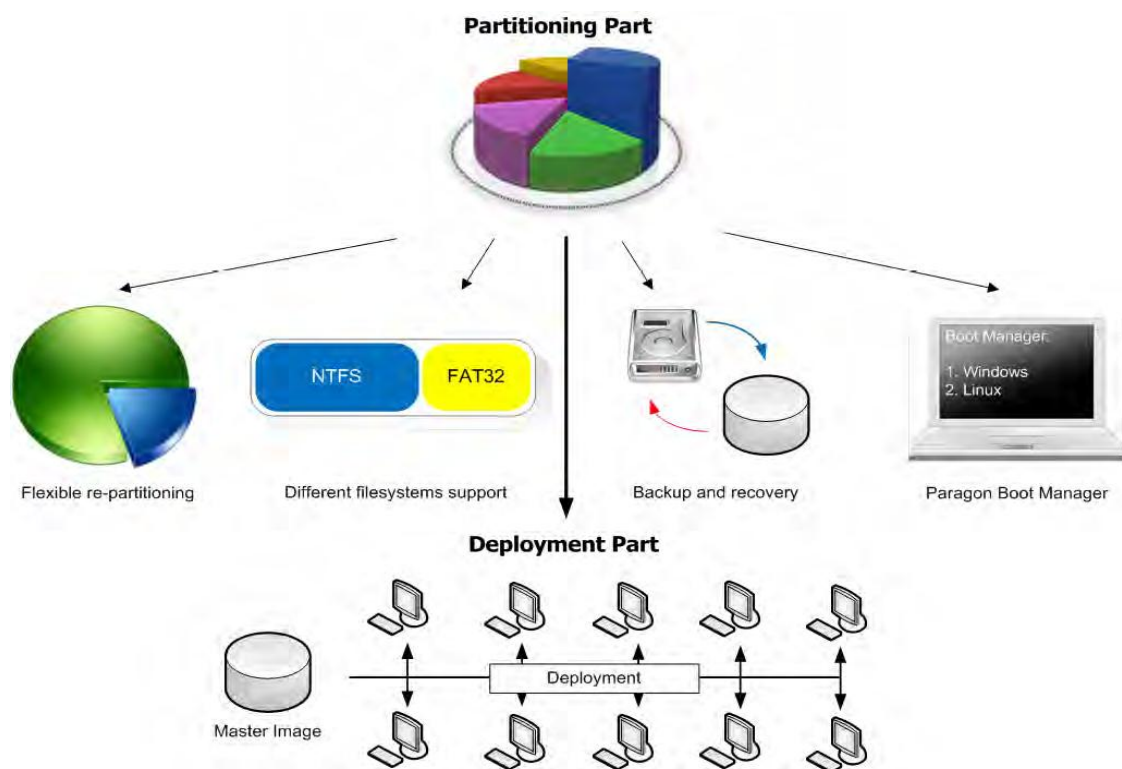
Partitioning Part

NTFS

FAT32

Boot Manager:

1. Windows
2. Linux

Flexible re-partitioning

Different filesystems support

Backup and recovery

Paragon Boot Manager

Deployment Part

Deployment

Master Image